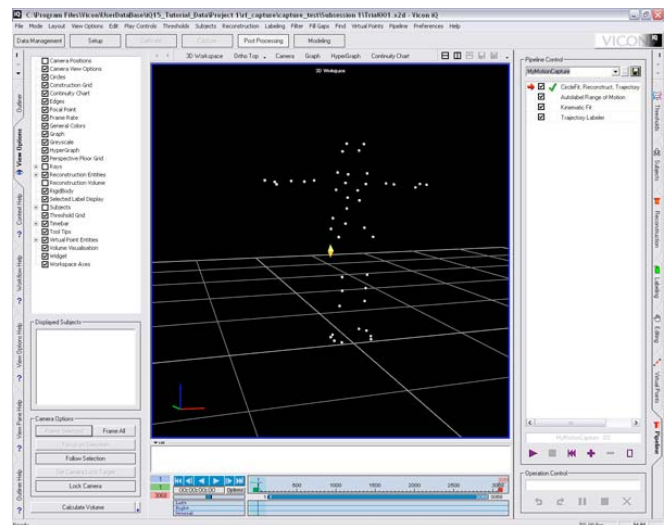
C:\Program Files\Vicon\iQ\DataBase\iQ15_Tutorial_Data\Project 1\sf_capture\capture_test\Subsession 1\Trial001.x2d - Vicon iQ

File Mode Layout View Options Edit Play Controls Thresholds Subjects Reconstruction Labeling Filter Fill Gaps Find Virtual Points Pipeline Preferences Help

Data Management Setup Calibrate Capture Post Processing Modeling

VICON

3D Workspace Ortho Top Camera Graph HyperGraph Continuity Chart

3D Workspace

Camera Positions
Camera View Options
Circles
Construction Grid
Continuity Chart
Edges
Focal Point
Frame Rate
General Colors
Graph
Greyscale
HyperGraph
Perspective Floor Grid
Rays
Reconstruction Entities
Reconstruction Volume
RigidBody
Selected Label Display
Subjects
Threshold Grid
Timebar
Tool Tips
Virtual Point Entities
Volume Visualisation
Widget
Workspace Axes

Outline
View Options
Context Help
Workflow Help
View Options Help
View Pane Help
Outline Help

Displayed Subjects

Camera Options
Frame Selected Frame All
Focus on Selection
Follow Selection
Set Camera Lock Target
Lock Camera

Calculate Volume

1
1
3064
00:00:00:00 Options
500 1000 1500 2000 2500 3000
Left
Right

Pipeline Control
MyMotionCapture
CircleFit, Reconstruct, Trajectory
Autolabel Range of Motion
Kinematic Fit
Trajectory Labeler

MyMotionCapture: 3/3

Operation Control

Thresholds
Subjects
Reconstruction
Labeling
Editing
Virtual Points
Pipeline